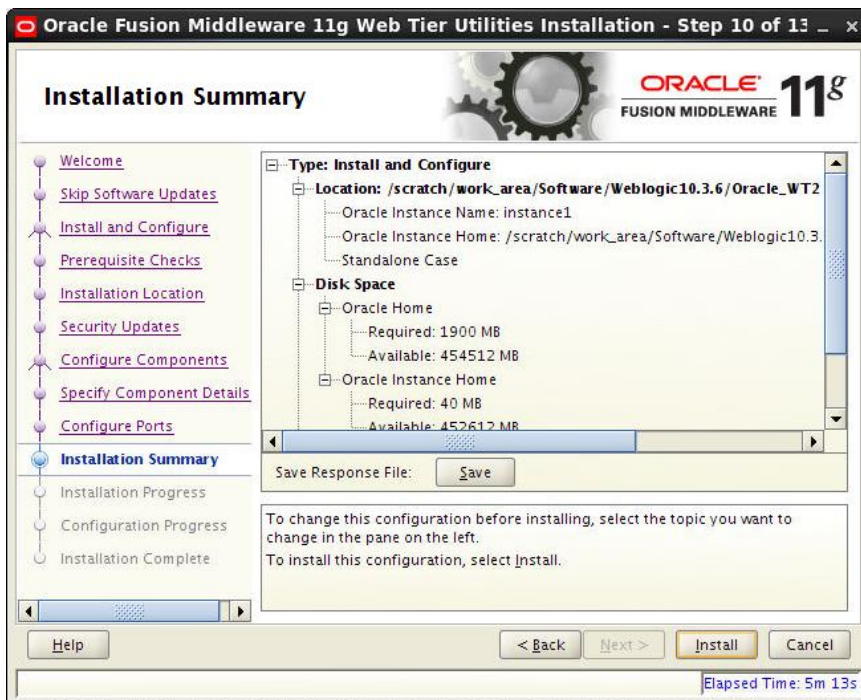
Oracle Fusion Middleware 11g Web Tier Utilities Installation - Step 10 of 13

Installation Summary

ORACLE FUSION MIDDLEWARE 11g

Welcome
Skip Software Updates
Install and Configure
Prerequisite Checks
Installation Location
Security Updates
Configure Components
Specify Component Details
Configure Ports
Installation Summary
Installation Progress
Configuration Progress
Installation Complete

Type: Install and Configure
Location: /scratch/work_area/Software/Weblogic10.3.6/Oracle_WT2
Oracle Instance Name: instance1
Oracle Instance Home: /scratch/work_area/Software/Weblogic10.3.
Standalone Case
Disk Space
Oracle Home
Required: 1900 MB
Available: 454512 MB
Oracle Instance Home
Required: 40 MB
Available: 452612 MB

Save Response File: Save

To change this configuration before installing, select the topic you want to change in the pane on the left.
To install this configuration, select Install.

Help
< Back
Next >
Install
Cancel

Elapsed Time: 5m 13s